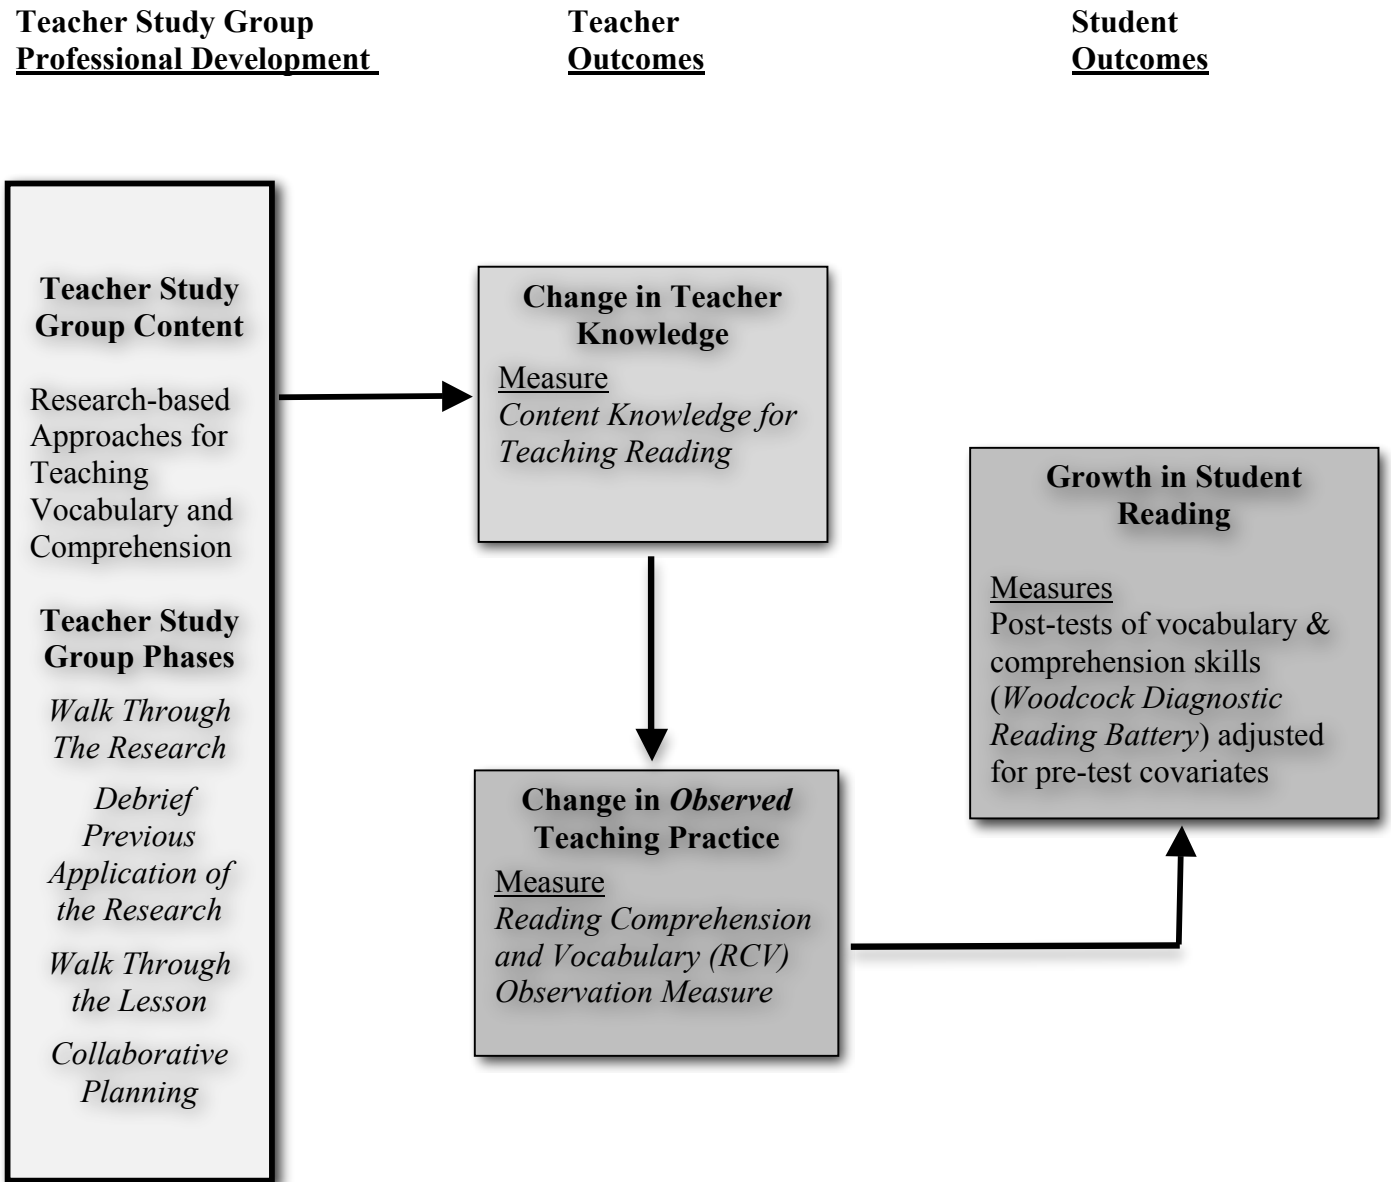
Teacher Study Group
Professional Development

Teacher
Outcomes

Student
Outcomes

Teacher Study Group Content

Research-based Approaches for Teaching Vocabulary and Comprehension

Teacher Study Group Phases

Walk Through The Research

Debrief Previous Application of the Research

Walk Through the Lesson

Collaborative Planning

Change in Teacher Knowledge

Measure
Content Knowledge for Teaching Reading

Change in Observed Teaching Practice

Measure
Reading Comprehension and Vocabulary (RCV) Observation Measure

Growth in Student Reading

Measures
Post-tests of vocabulary & comprehension skills (Woodcock Diagnostic Reading Battery) adjusted for pre-test covariates